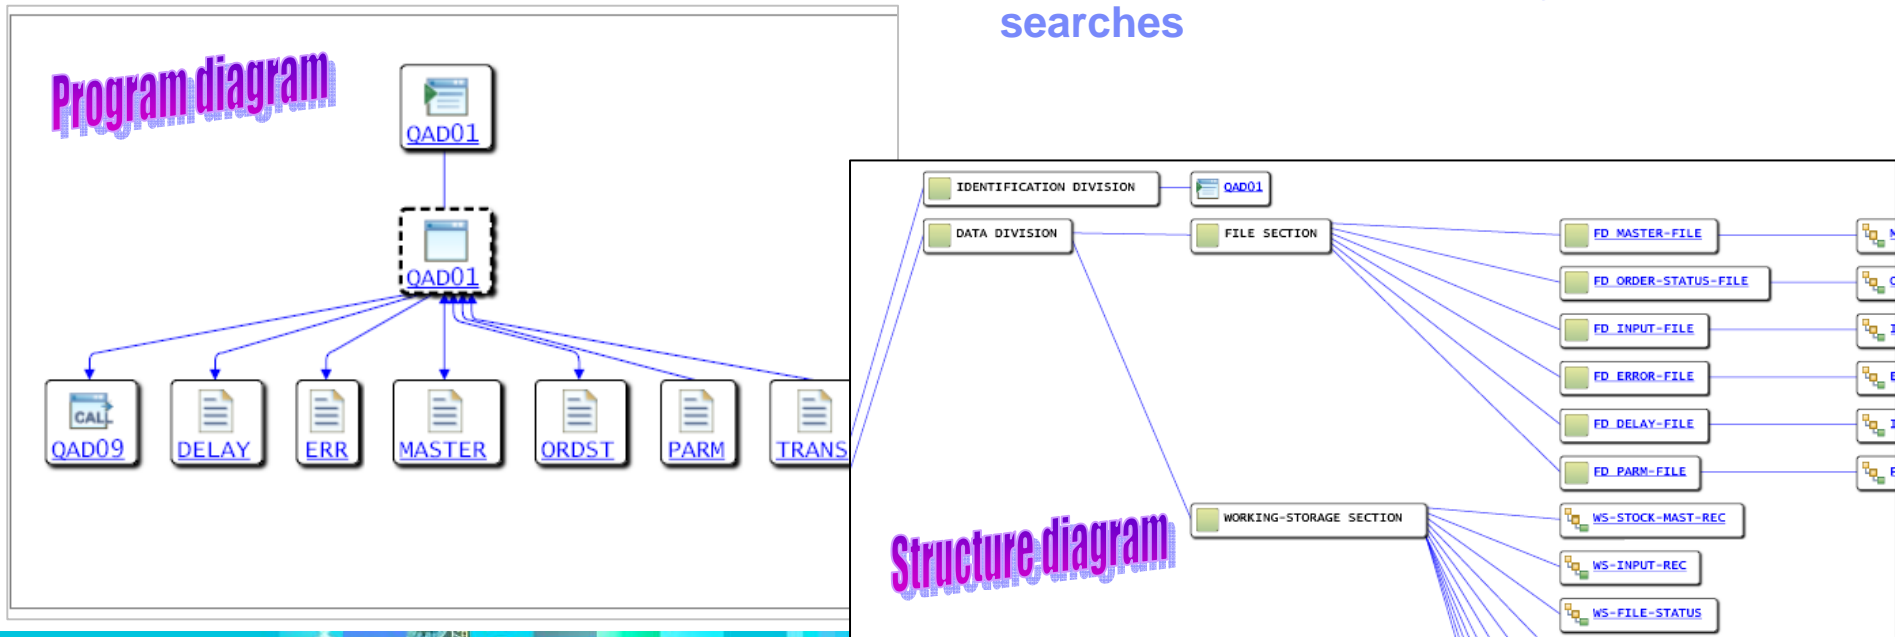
searches

Program diagram

QAD01

QAD01

CALL

QAD09

DELAY

ERR

MASTER

ORDST

PARM

TRANS

IDENTIFICATION DIVISION

QAD01

DATA DIVISION

FILE SECTION

FD MASTER-FILE

FD ORDER-STATUS-FILE

FD INPUT-FILE

FD ERROR-FILE

FD DELAY-FILE

FD PARM-FILE

WORKING-STORAGE SECTION

WS-STOCK-MAST-REC

WS-INPUT-REC

WS-FILE-STATUS

Structure diagram